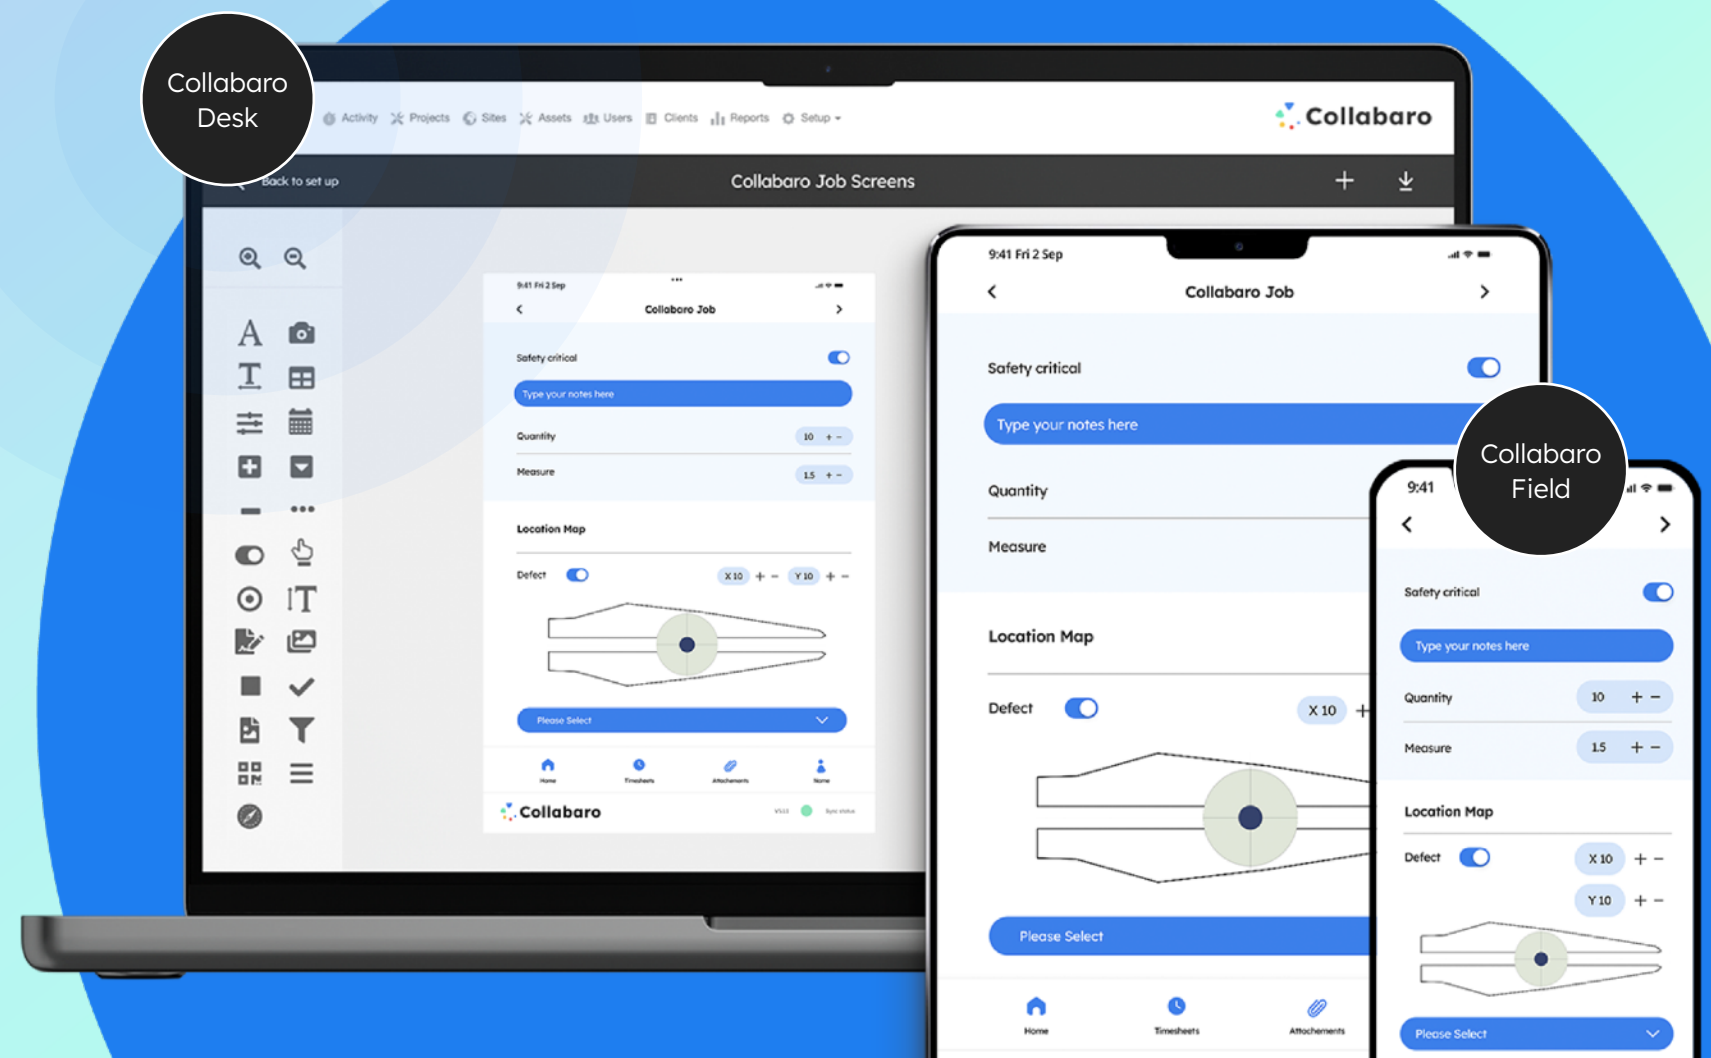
Collabaro Desk

Activity Projects Sites Assets Users Clients Reports Setup

Collabaro

Back to set up

Collabaro Job Screens

9:41 Fri 2 Sep

Collabaro Job

Safety critical

Type your notes here

Quantity 10 + −

Measure 1.5 + −

Location Map

Defect X 10 + − Y 10 + −

Please Select

Home Timesheets Attachments Home

Collabaro

9:41 Fri 2 Sep

Collabaro Job

Safety critical

Type your notes here

Quantity

Measure

Location Map

Defect X 10 +

Please Select

Home Timesheets Attachments

Collabaro Field

9:41

Safety critical

Type your notes here

Quantity 10 + −

Measure 1.5 + −

Location Map

Defect X 10 + −

Y 10 + −

Please Select